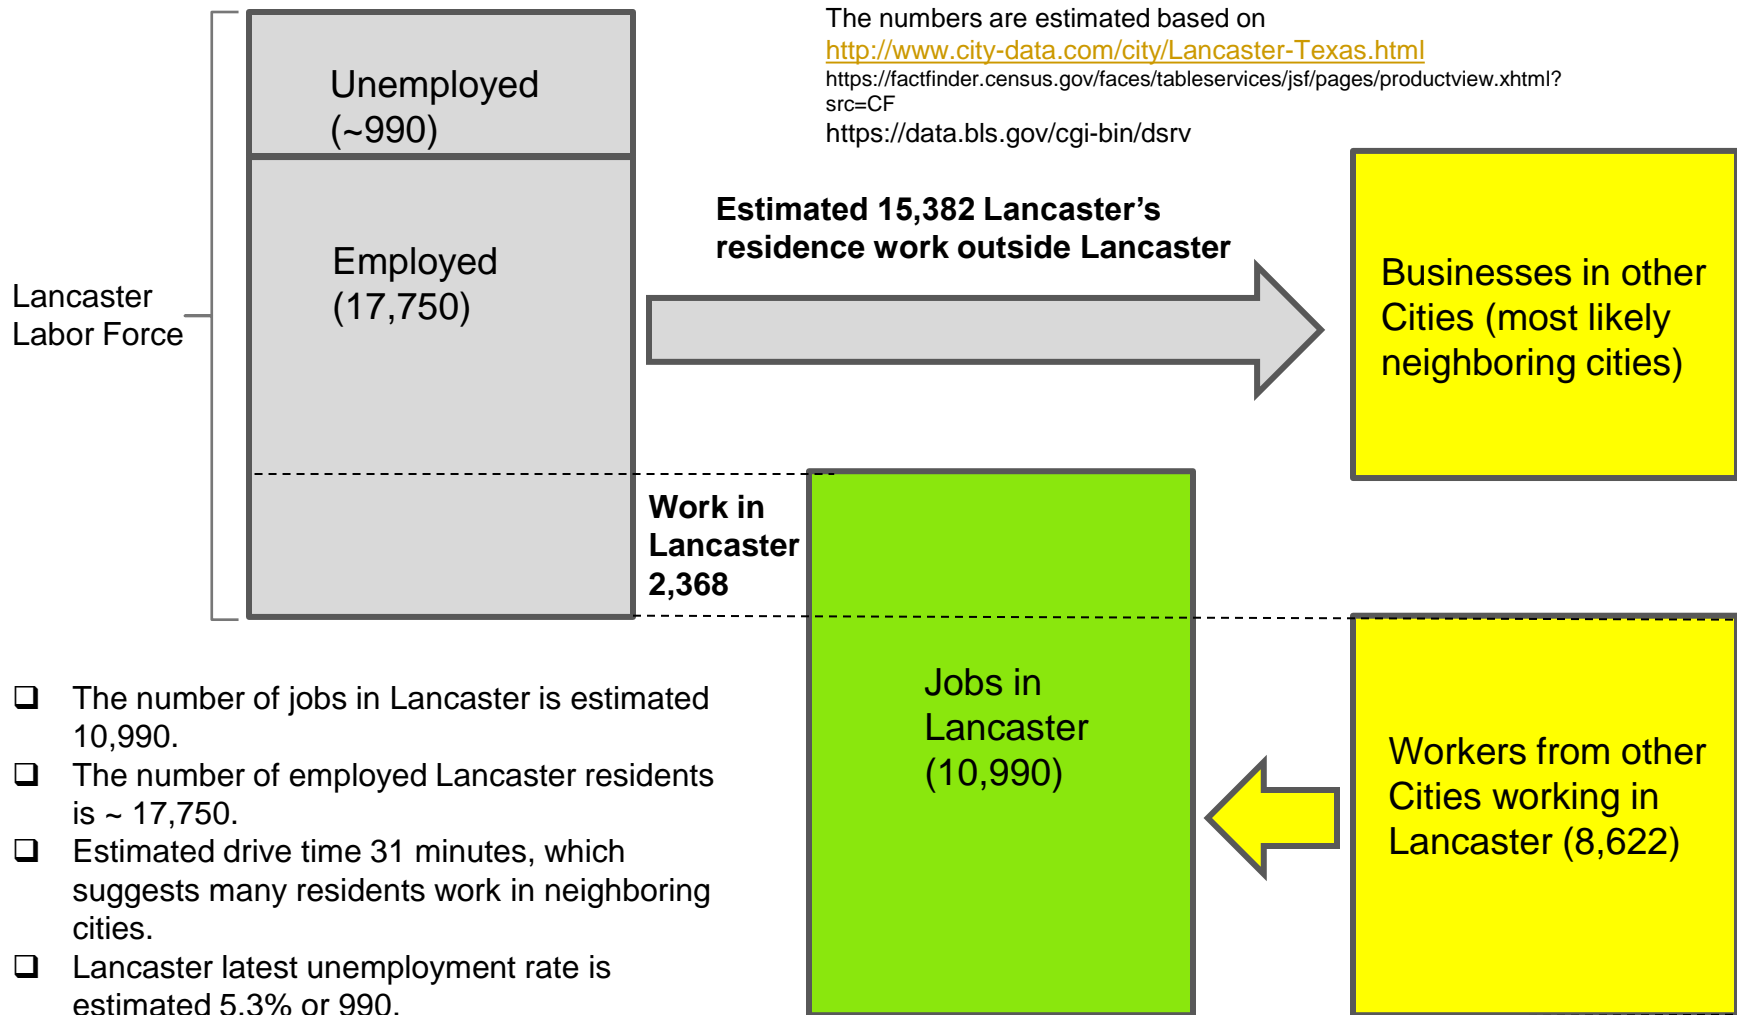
The numbers are estimated based on
http://www.city-data.com/city/Lancaster-Texas.html
https://factfinder.census.gov/faces/tableservices/jsf/pages/productview.xhtml?src=CF
https://data.bls.gov/cgi-bin/dsrv

Unemployed (~990)

Employed (17,750)

Lancaster Labor Force

Estimated 15,382 Lancaster's residence work outside Lancaster

Businesses in other Cities (most likely neighboring cities)

Work in Lancaster 2,368

Jobs in Lancaster (10,990)

Workers from other Cities working in Lancaster (8,622)

❑ The number of jobs in Lancaster is estimated 10,990.
❑ The number of employed Lancaster residents is ~ 17,750.
❑ Estimated drive time 31 minutes, which suggests many residents work in neighboring cities.
❑ Lancaster latest unemployment rate is estimated 5.3% or 990.